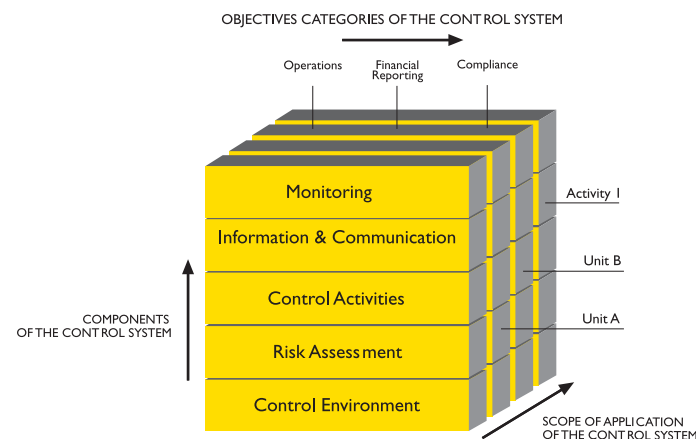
OBJECTIVES CATEGORIES OF THE CONTROL SYSTEM

Operations

Financial Reporting

Compliance

Monitoring

Information & Communication

Control Activities

Risk Assessment

Control Environment

Activity 1

Unit B

Unit A

COMPONENTS OF THE CONTROL SYSTEM

SCOPE OF APPLICATION OF THE CONTROL SYSTEM